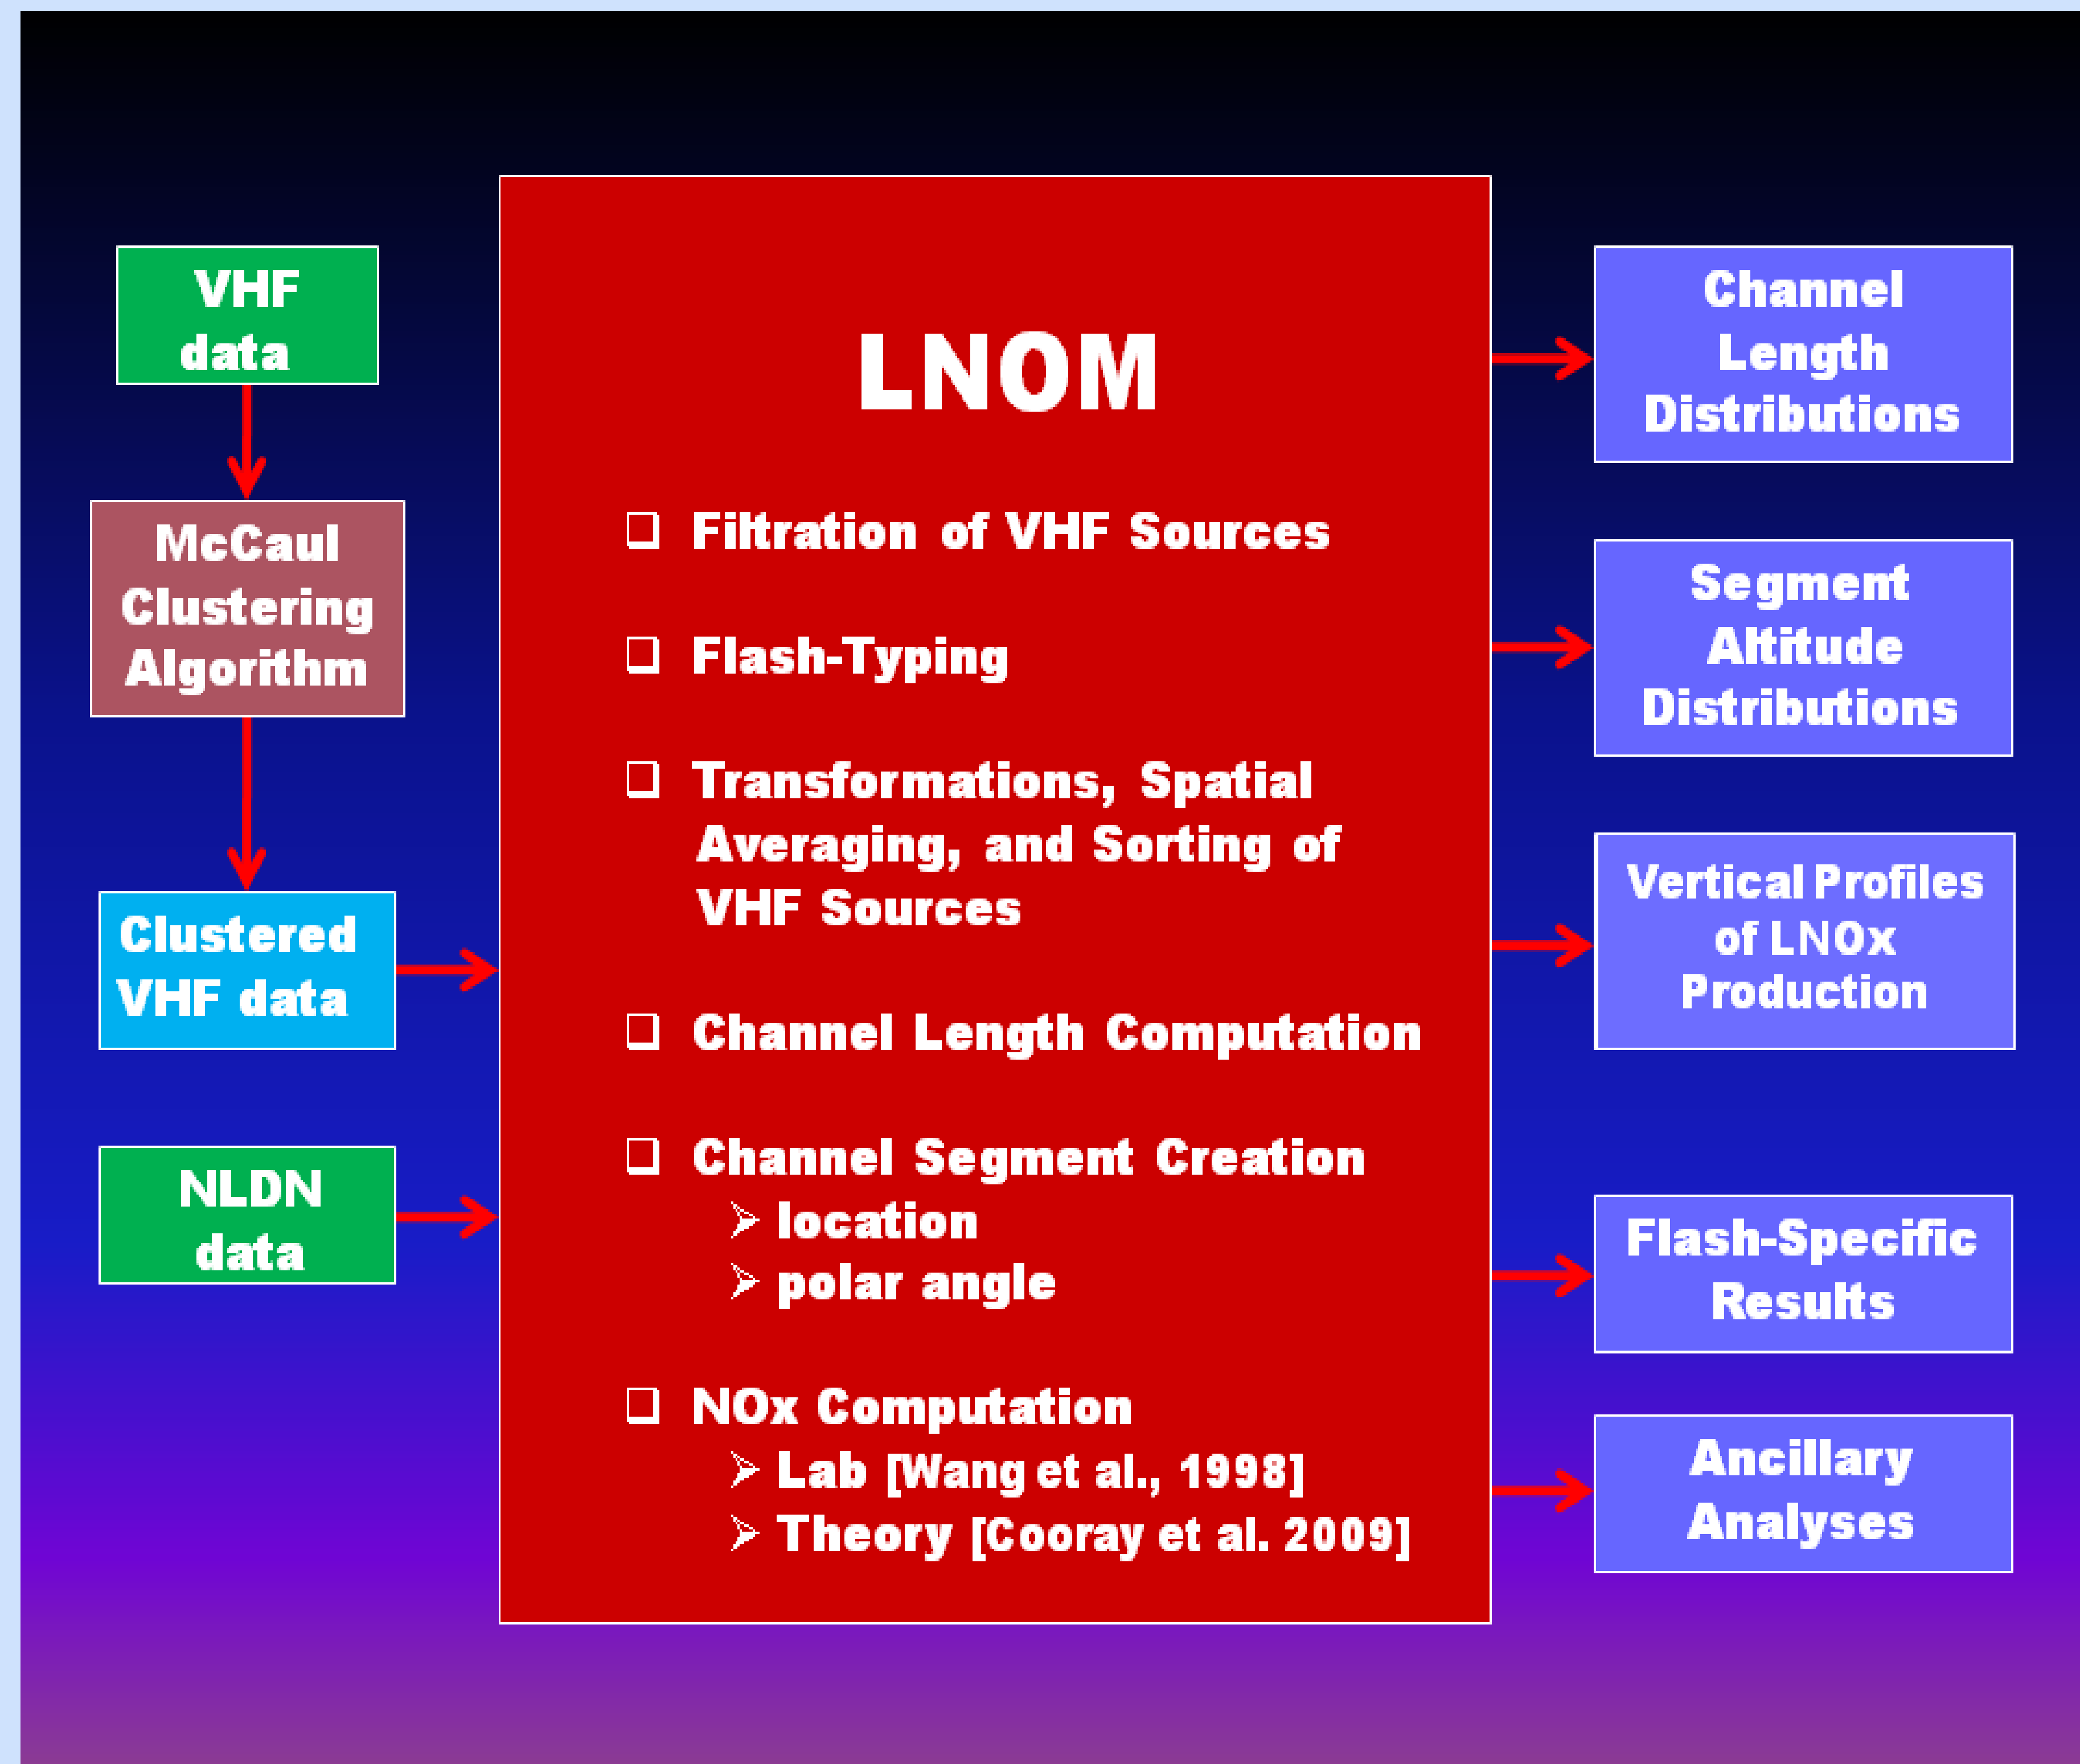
VHF data

McCaul Clustering Algorithm

Clustered VHF data

NLDN data

LNOM

❑ Filtration of VHF Sources

❑ Flash-Typing

❑ Transformations, Spatial Averaging, and Sorting of VHF Sources

❑ Channel Length Computation

❑ Channel Segment Creation
➢ location
➢ polar angle

❑ NOx Computation
➢ Lab [Wang et al., 1998]
➢ Theory [Cooray et al. 2009]

Channel Length Distributions

Segment Altitude Distributions

Vertical Profiles of LNOx Production

Flash-Specific Results

Ancillary Analyses